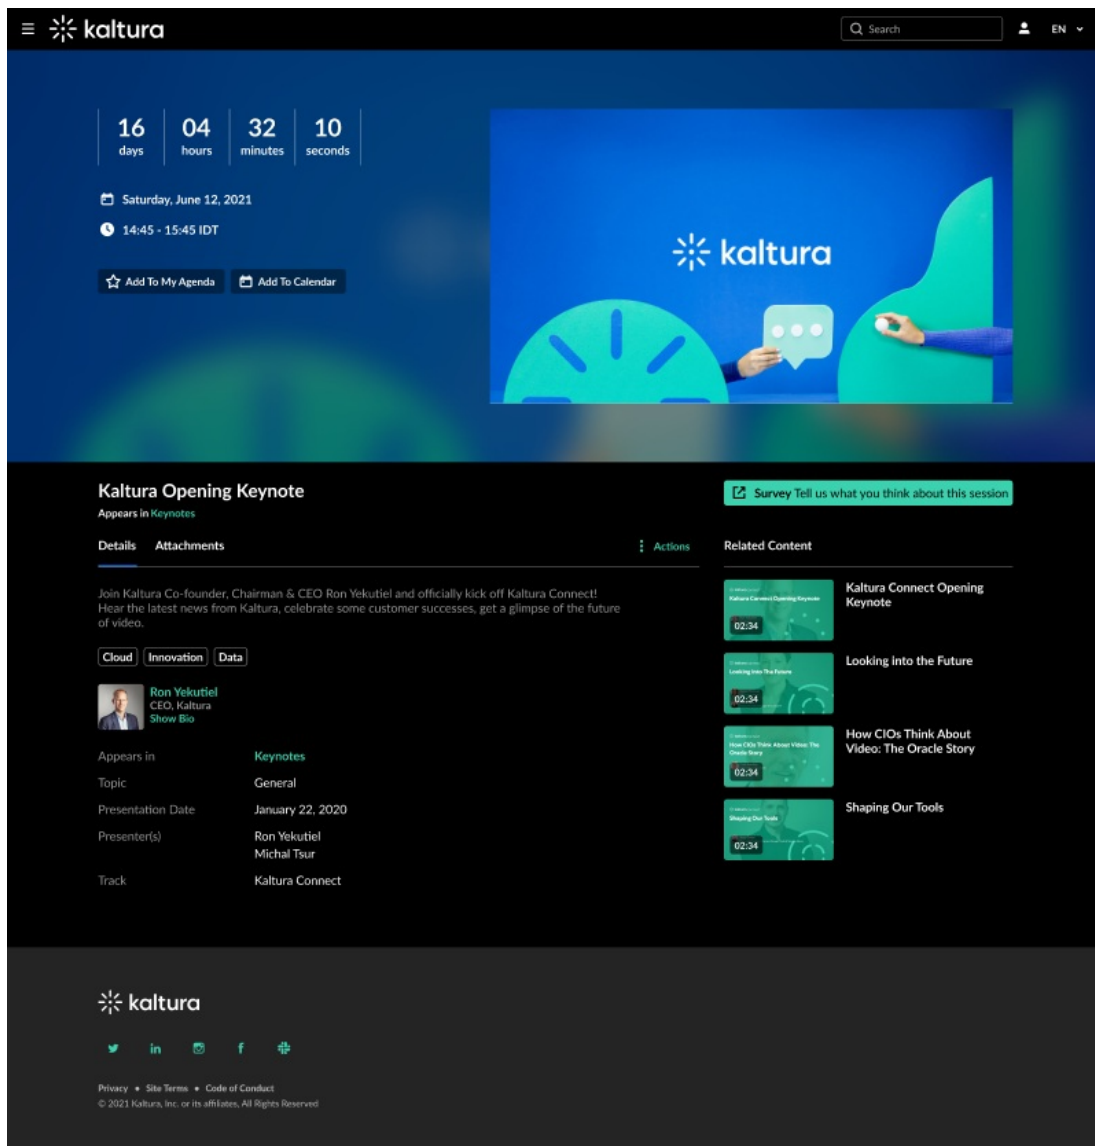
kaltura

Search

EN

16 days | 04 hours | 32 minutes | 10 seconds

Saturday, June 12, 2021

14:45 - 15:45 IDT

Add To My Agenda

Add To Calendar

kaltura

Kaltura Opening Keynote

Appears in Keynotes

Survey Tell us what you think about this session

Details

Attachments

Actions

Related Content

Join Kaltura Co-founder, Chairman & CEO Ron Yekutiel and officially kick off Kaltura Connect! Hear the latest news from Kaltura, celebrate some customer successes, get a glimpse of the future of video.

Cloud

Innovation

Data

Ron Yekutiel
CEO, Kaltura
Show Bio

| Appears in | Keynotes |
|---|---|
| Topic | General |
| Presentation Date | January 22, 2020 |
| Presenter(s) | Ron Yekutiel<br>Michal Tsur |
| Track | Kaltura Connect |

Kaltura Connect Opening Keynote
02:34
Kaltura Connect Opening Keynote

Looking into the Future
02:34
Looking into the Future

How CIOs Think About Video: The Oracle Story
02:34
How CIOs Think About Video: The Oracle Story

Shaping Our Tools
02:34
Shaping Our Tools

kaltura

Privacy • Site Terms • Code of Conduct
© 2021 Kaltura, Inc. or its affiliates, All Rights Reserved